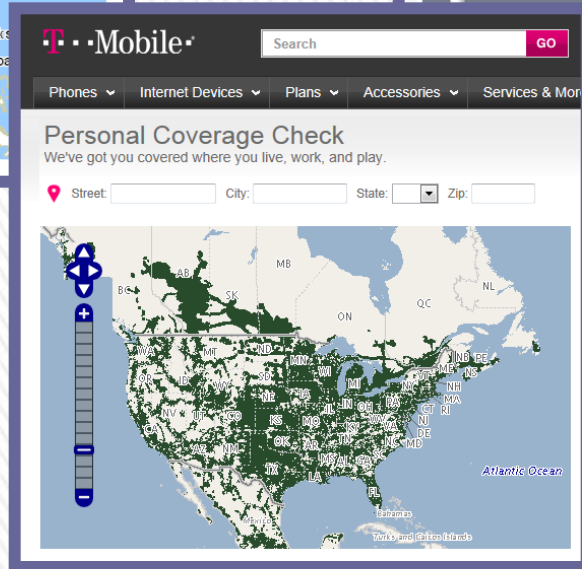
T · · Mobile ·

Search GO

Phones Internet Devices Plans Accessories Services & Mor

Personal Coverage Check
We've got you covered where you live, work, and play.

Street: City: State: Zip:

AB MB QC NL BC SK ON
WA MT ND MN WI MI NY ME NB PE NS NH MA VT CT RI OR ID SD NE IA IL IN OH PA NJ DE MD NV UT CO KS MO KY WV VA CA AZ NM OK AR TN NC SC TX LA MS AL GA FL
Atlantic Ocean
Bahamas
Turks and Caicos Islands